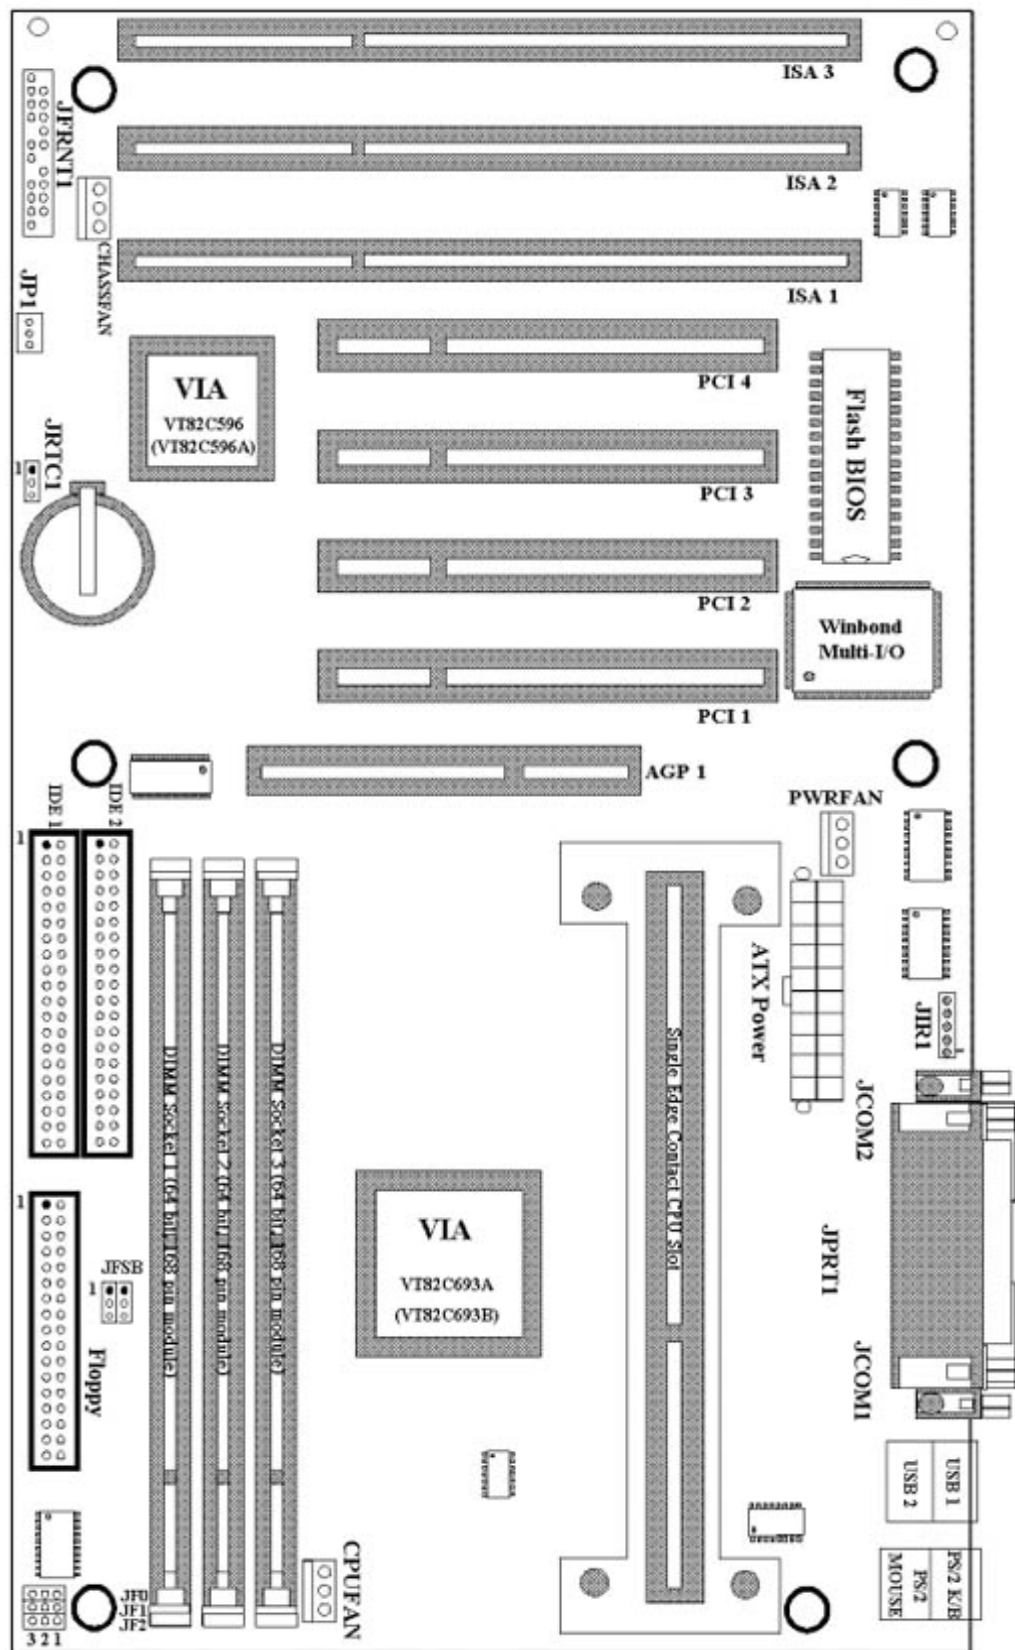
ISA 3
JFRNT1
ISA 2
CHASSFAN
ISA 1
JP1
VIA
VT82C596
(VT82C596A)
PCI 4
Flash BIOS
JRTC1
1
PCI 3
PCI 2
Winbond
Multi-I/O
PCI 1
AGP 1
IDE 1
IDE 2
PWRFAN
1
ATX Power
DIMM Socket 1 (64 bit, 168 pin module)
DIMM Socket 2 (64 bit, 168 pin module)
DIMM Socket 3 (64 bit, 168 pin module)
Single Edge Contact CPU Slot
JIR1
JCOM2
1
VIA
VT82C693A
(VT82C693B)
JPRT1
JFSB
1
Floppy
JCOM1
USB 1
USB 2
CPUFAN
PS/2 K/B
PS/2
MOUSE
JF0
JF1
JF2
3 2 1